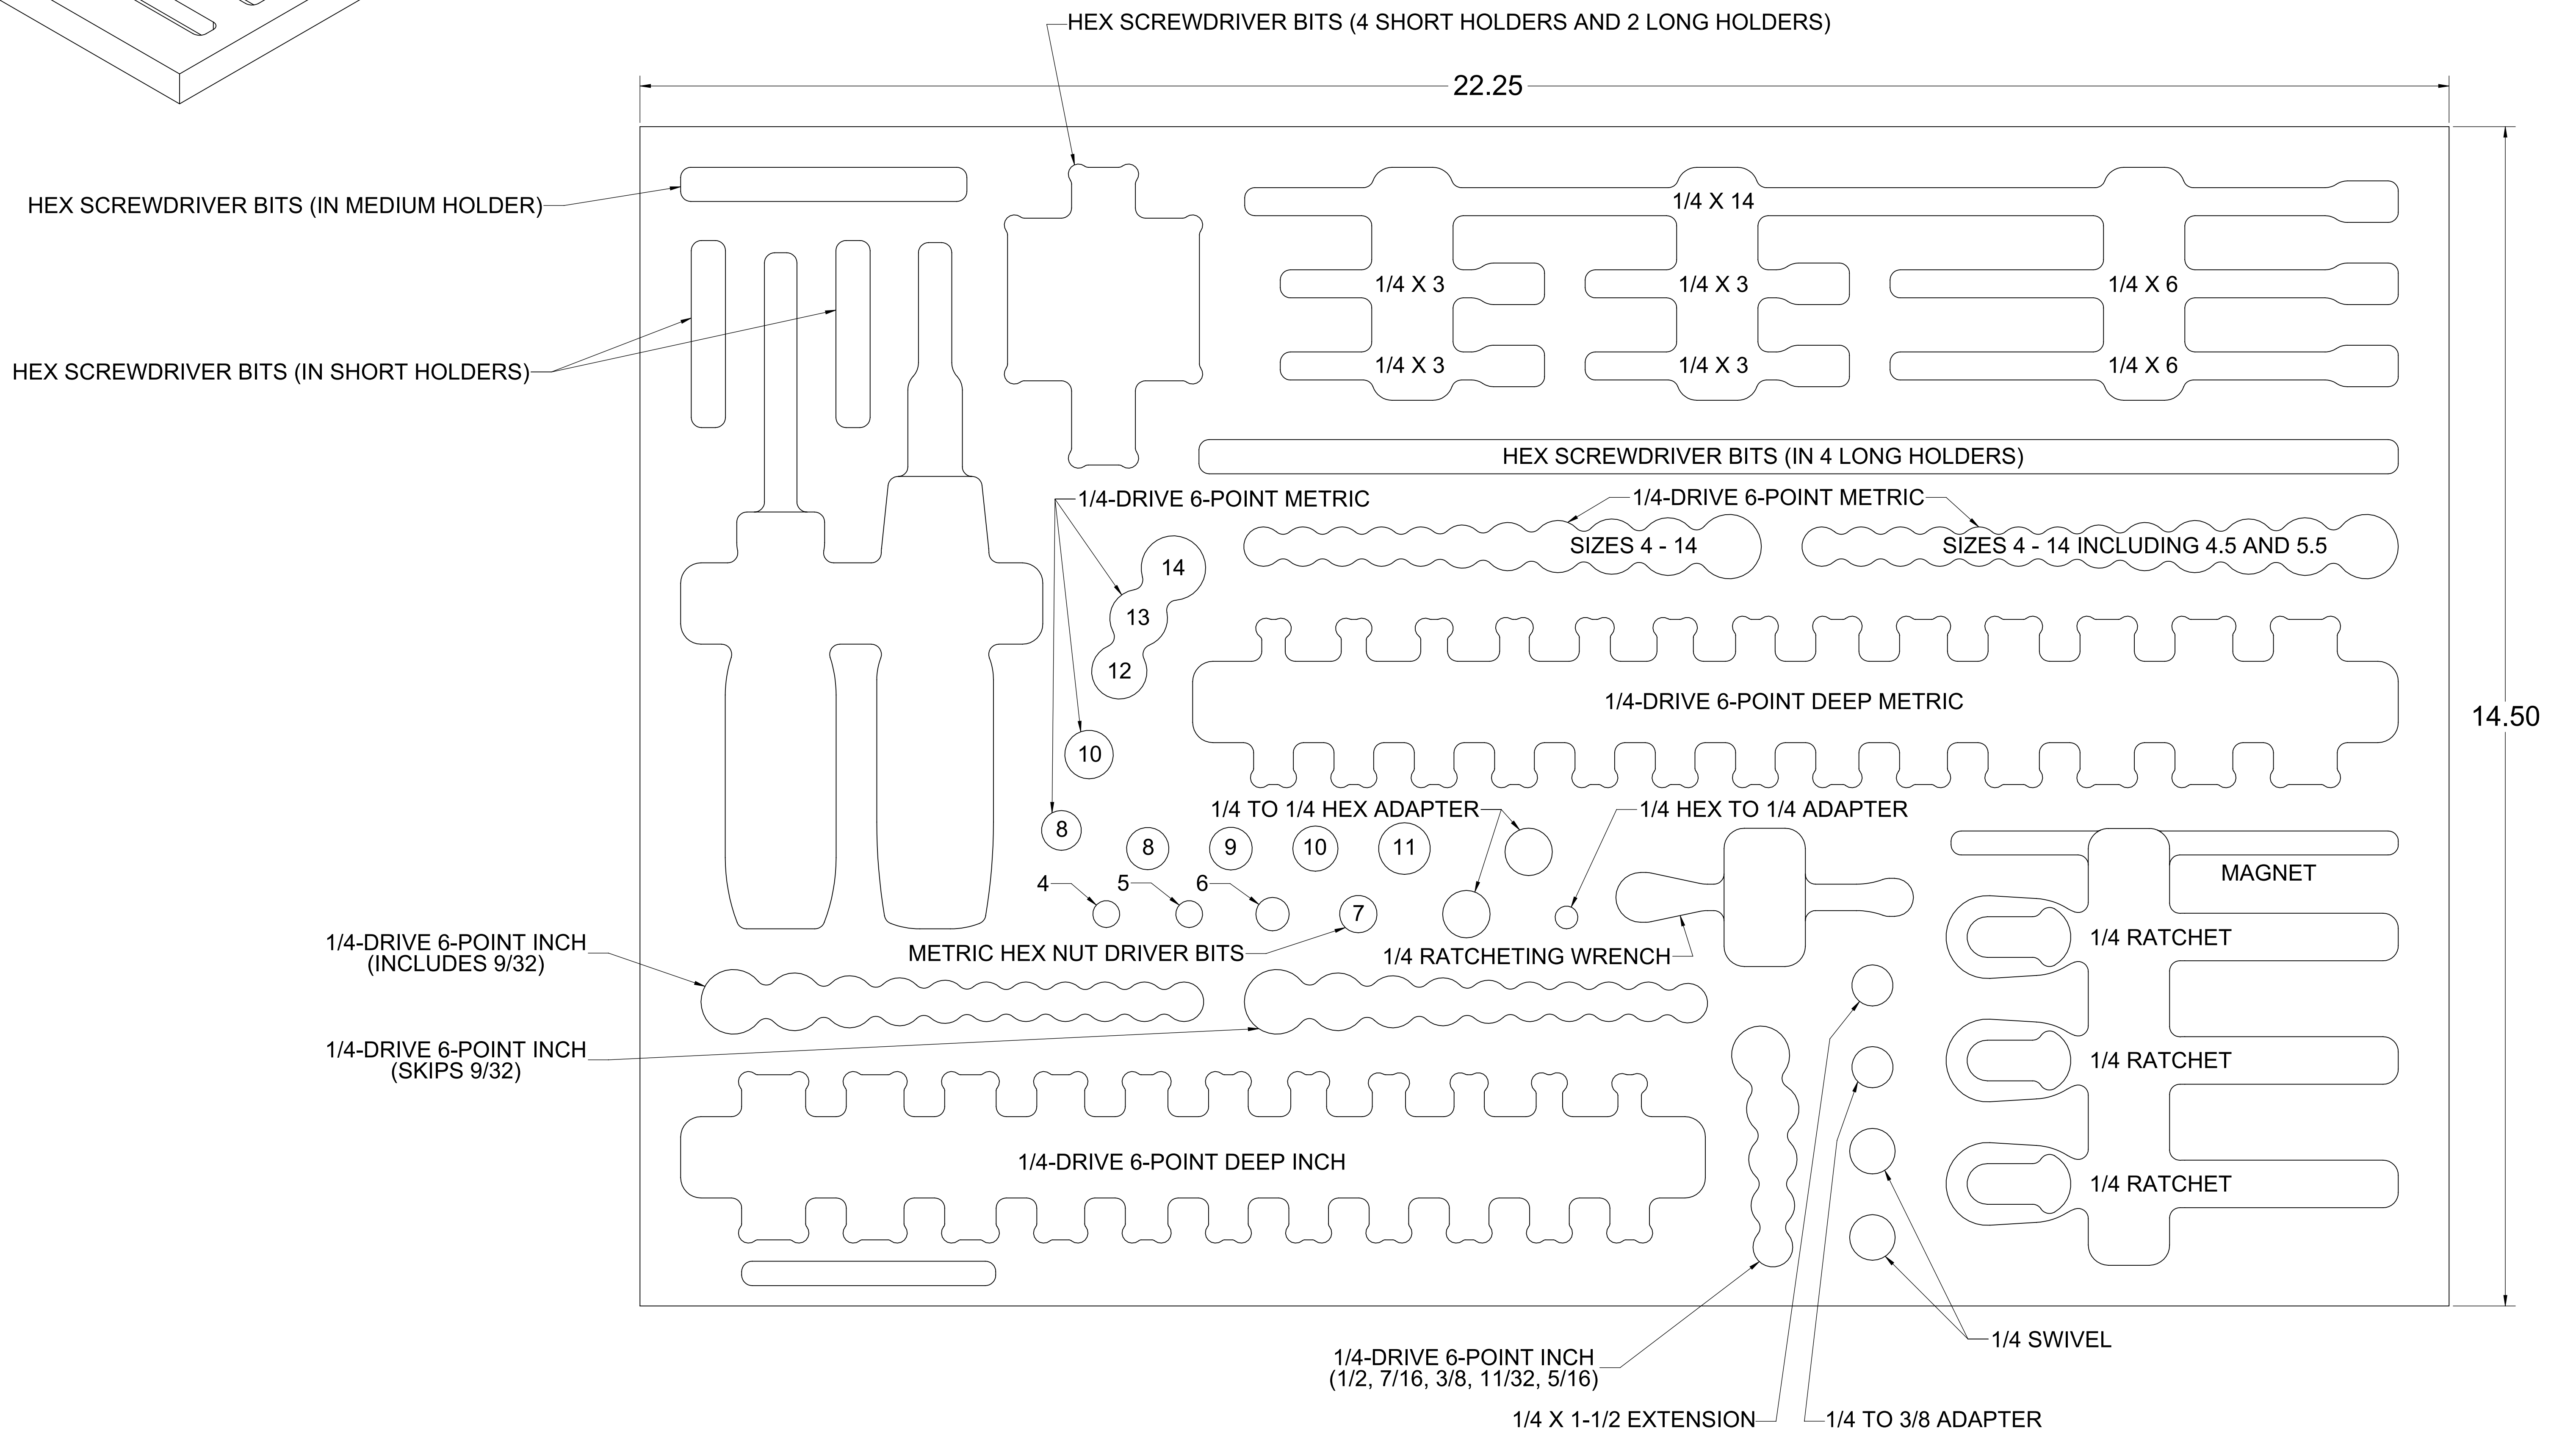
HEX SCREWDRIVER BITS (4 SHORT HOLDERS AND 2 LONG HOLDERS)

22.25

HEX SCREWDRIVER BITS (IN MEDIUM HOLDER)

1/4 X 14

1/4 X 3
1/4 X 3
1/4 X 6
1/4 X 3
1/4 X 3
1/4 X 6

HEX SCREWDRIVER BITS (IN SHORT HOLDERS)

HEX SCREWDRIVER BITS (IN 4 LONG HOLDERS)

1/4-DRIVE 6-POINT METRIC
1/4-DRIVE 6-POINT METRIC
SIZES 4 - 14
SIZES 4 - 14 INCLUDING 4.5 AND 5.5

14
13
12
10

1/4-DRIVE 6-POINT DEEP METRIC

14.50

1/4 TO 1/4 HEX ADAPTER
1/4 HEX TO 1/4 ADAPTER

8
8
9
10
11

MAGNET

4
5
6
7

1/4 RATCHET

1/4-DRIVE 6-POINT INCH (INCLUDES 9/32)

METRIC HEX NUT DRIVER BITS
1/4 RATCHETING WRENCH

1/4 RATCHET

1/4-DRIVE 6-POINT INCH (SKIPS 9/32)

1/4 RATCHET

1/4-DRIVE 6-POINT DEEP INCH

1/4 SWIVEL

1/4-DRIVE 6-POINT INCH (1/2, 7/16, 3/8, 11/32, 5/16)

1/4 X 1-1/2 EXTENSION
1/4 TO 3/8 ADAPTER